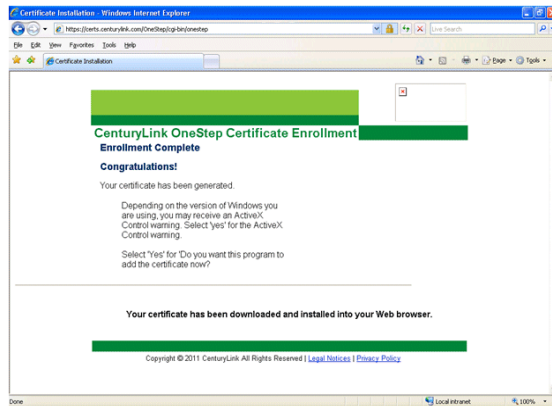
Certificate Installation - Windows Internet Explorer

https://certs.centurylink.com/OneStep/cgi-bin/onestep

Live Search

File Edit View Favorites Tools Help

Certificate Installation

Page Tools

CenturyLink OneStep Certificate Enrollment

Enrollment Complete

Congratulations!

Your certificate has been generated.

Depending on the version of Windows you are using, you may receive an ActiveX Control warning. Select 'yes' for the ActiveX Control warning.

Select 'Yes' for 'Do you want this program to add the certificate now?

Your certificate has been downloaded and installed into your Web browser.

Copyright © 2011 CenturyLink All Rights Reserved | Legal Notices | Privacy Policy

Done

Local intranet

100%